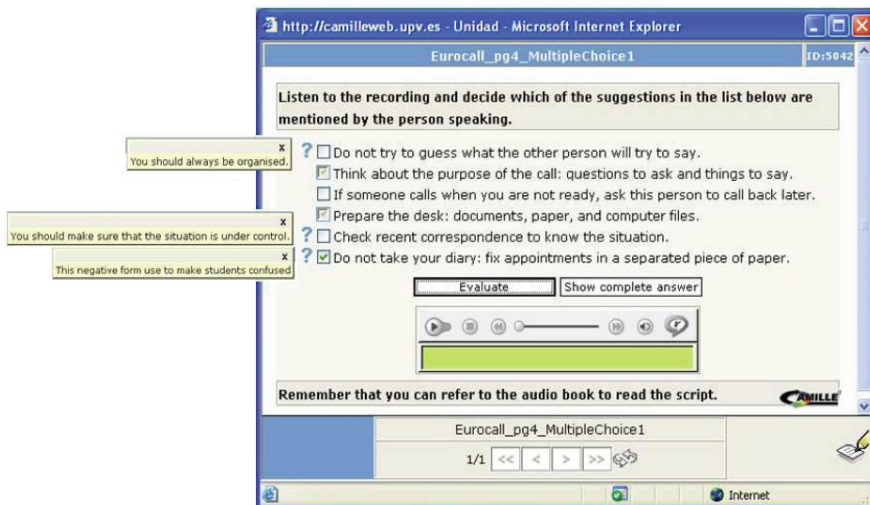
http://camilleweb.upv.es - Unidad - Microsoft Internet Explorer

Eurocall_pg4_MultipleChoice1

ID:5042

Listen to the recording and decide which of the suggestions in the list below are mentioned by the person speaking.

x
You should always be organised.

x
You should make sure that the situation is under control.

x
This negative form use to make students confused

? Do not try to guess what the other person will try to say.

Think about the purpose of the call: questions to ask and things to say.

If someone calls when you are not ready, ask this person to call back later.

Prepare the desk: documents, paper, and computer files.

? Check recent correspondence to know the situation.

? Do not take your diary: fix appointments in a separated piece of paper.

Evaluate

Show complete answer

Remember that you can refer to the audio book to read the script.

CAMILLE

Eurocall_pg4_MultipleChoice1

1/1 << < > >>

Internet